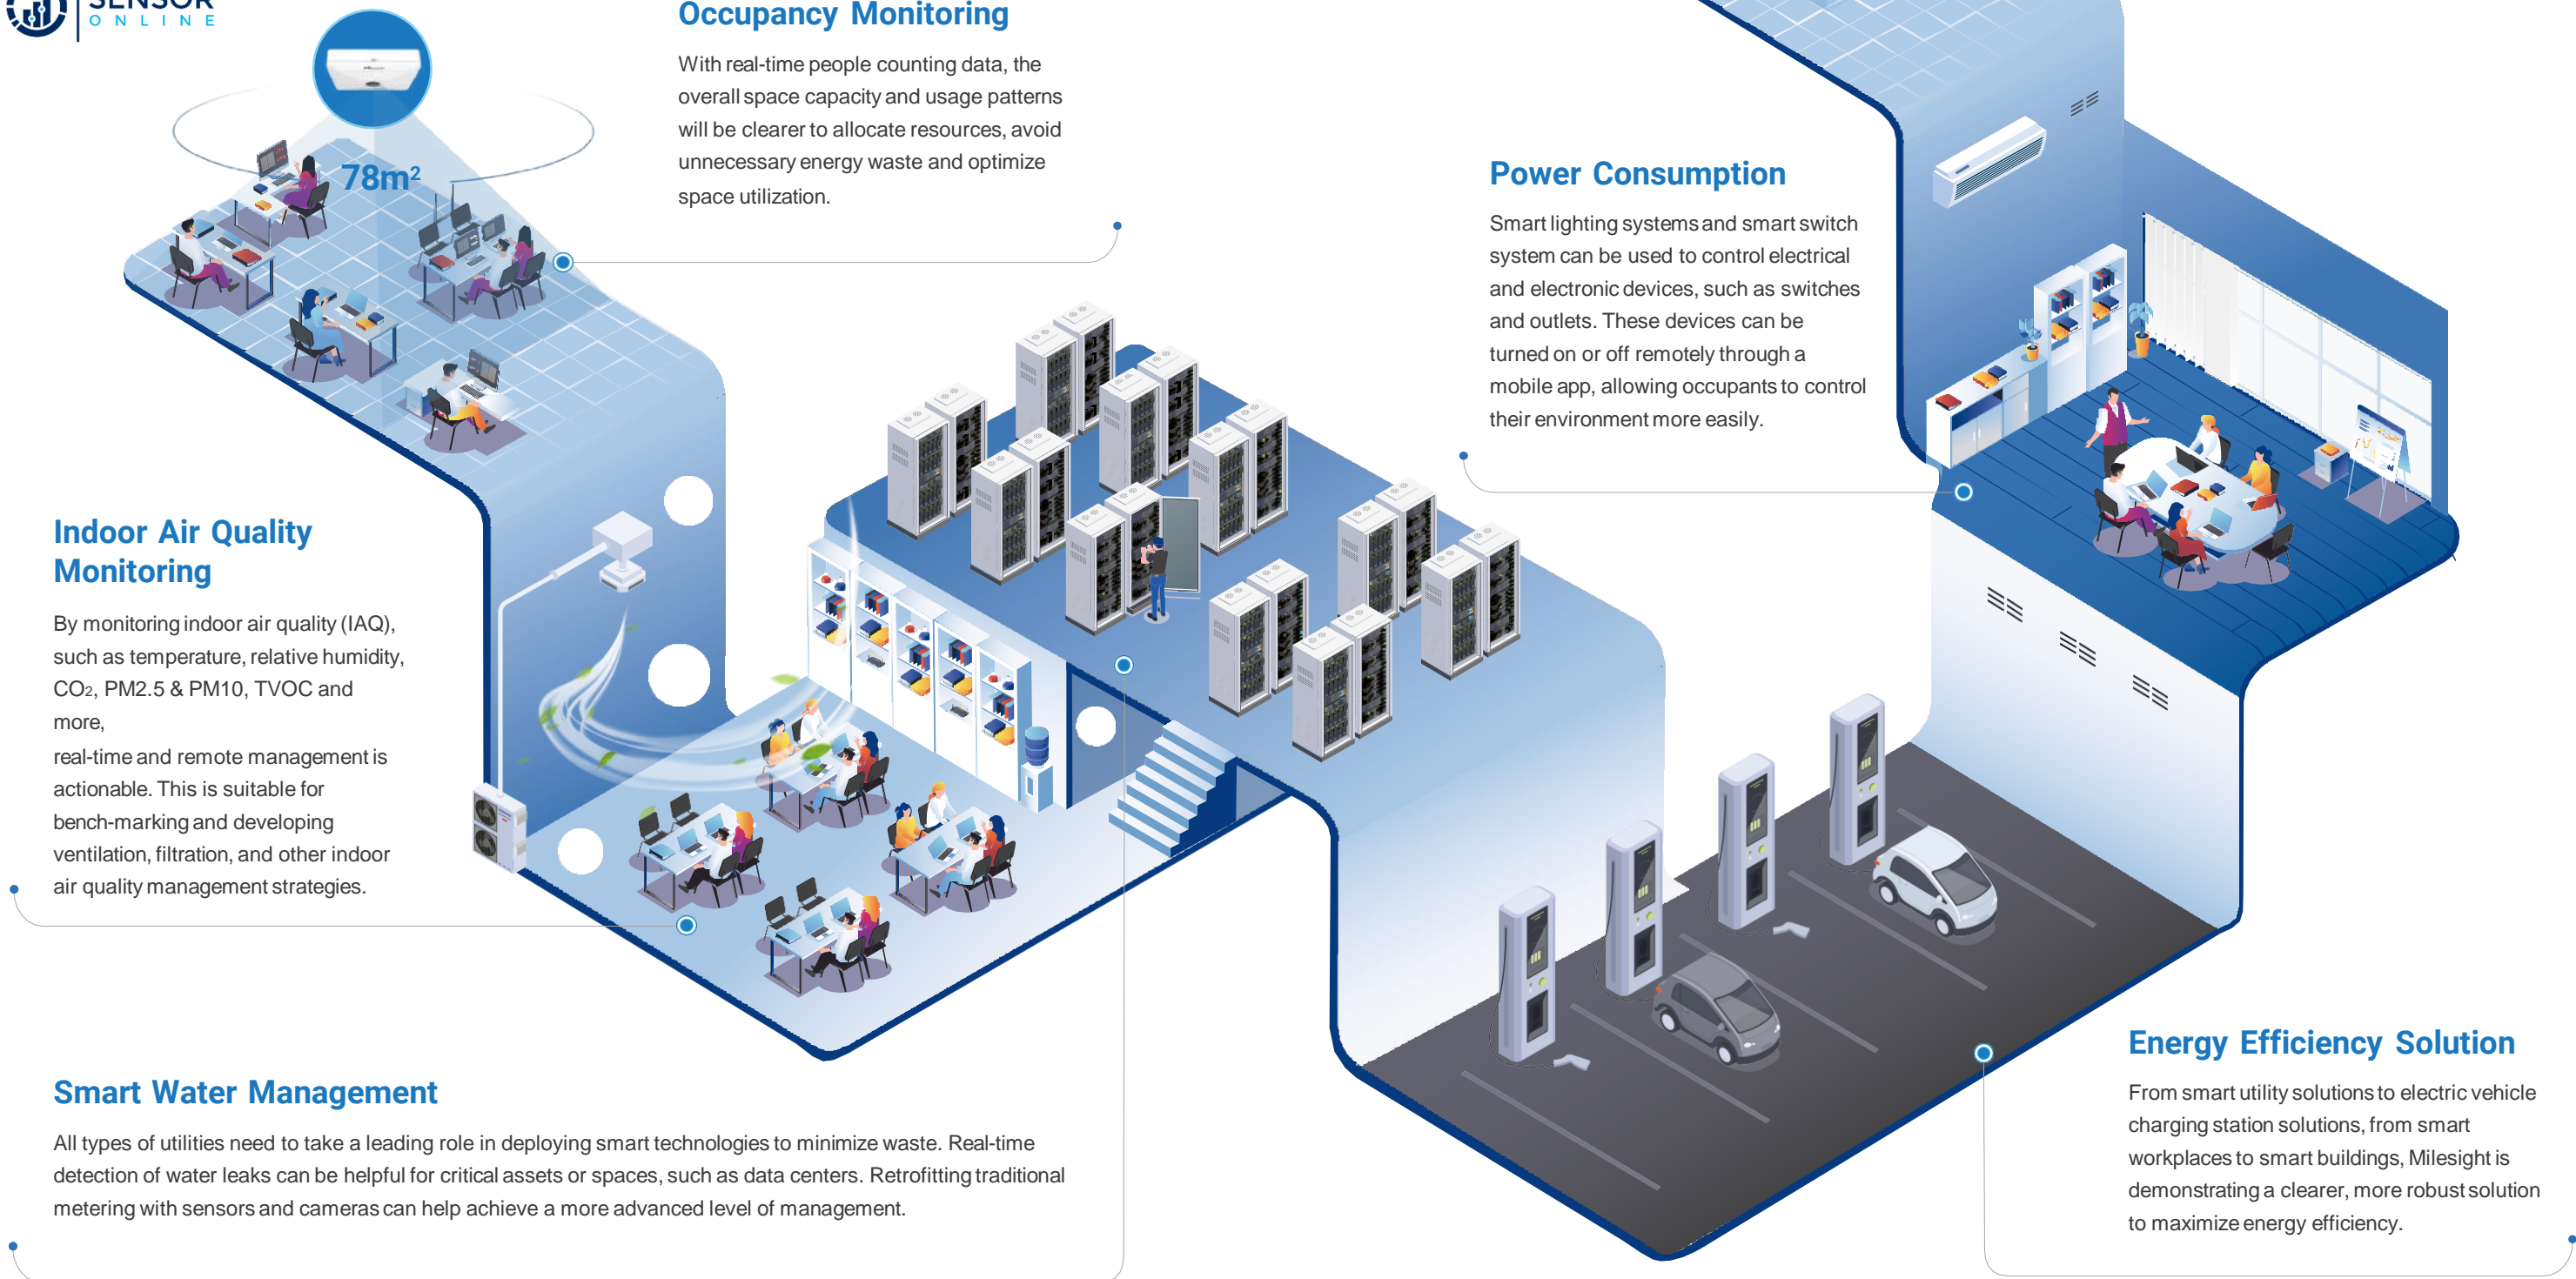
SENSOR
ONLINE

Occupancy Monitoring

With real-time people counting data, the overall space capacity and usage patterns will be clearer to allocate resources, avoid unnecessary energy waste and optimize space utilization.

78m²

Power Consumption

Smart lighting systems and smart switch system can be used to control electrical and electronic devices, such as switches and outlets. These devices can be turned on or off remotely through a mobile app, allowing occupants to control their environment more easily.

Indoor Air Quality Monitoring

By monitoring indoor air quality (IAQ), such as temperature, relative humidity, CO₂, PM2.5 & PM10, TVOC and more,
real-time and remote management is actionable. This is suitable for bench-marking and developing ventilation, filtration, and other indoor air quality management strategies.

Smart Water Management

All types of utilities need to take a leading role in deploying smart technologies to minimize waste. Real-time detection of water leaks can be helpful for critical assets or spaces, such as data centers. Retrofitting traditional metering with sensors and cameras can help achieve a more advanced level of management.

Energy Efficiency Solution

From smart utility solutions to electric vehicle charging station solutions, from smart workplaces to smart buildings, Milesight is demonstrating a clearer, more robust solution to maximize energy efficiency.